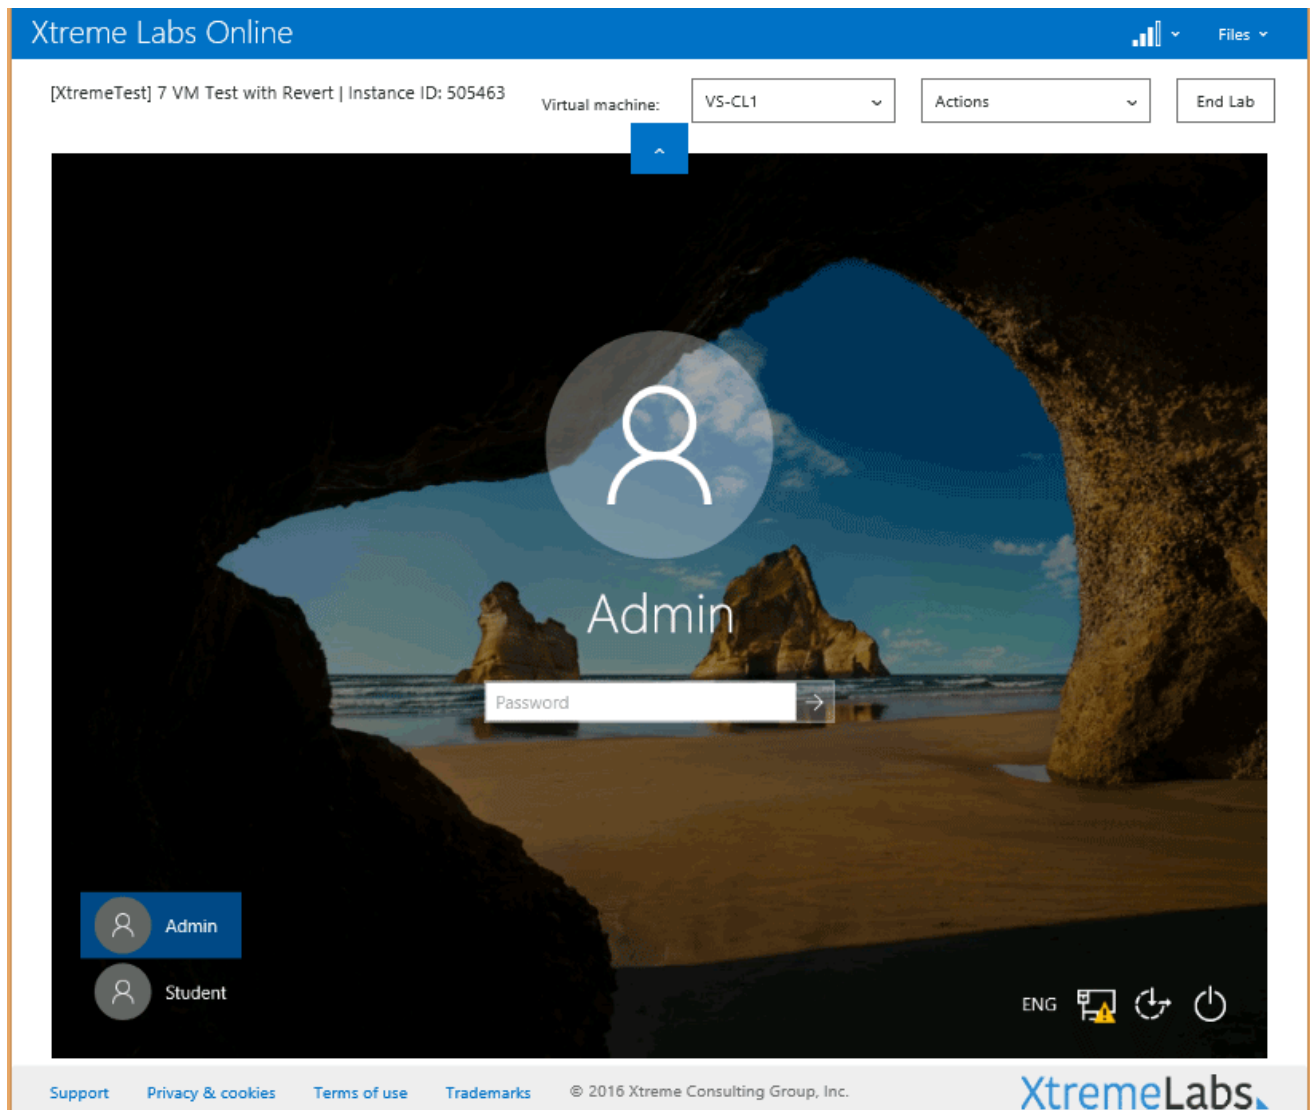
Xtreme Labs Online

Files

[XtremeTest] 7 VM Test with Revert | Instance ID: 505463

Virtual machine:

VS-CL1

Actions

End Lab

Admin

Password

Admin

Student

ENG

Support Privacy & cookies Terms of use Trademarks © 2016 Xtreme Consulting Group, Inc.

XtremeLabs